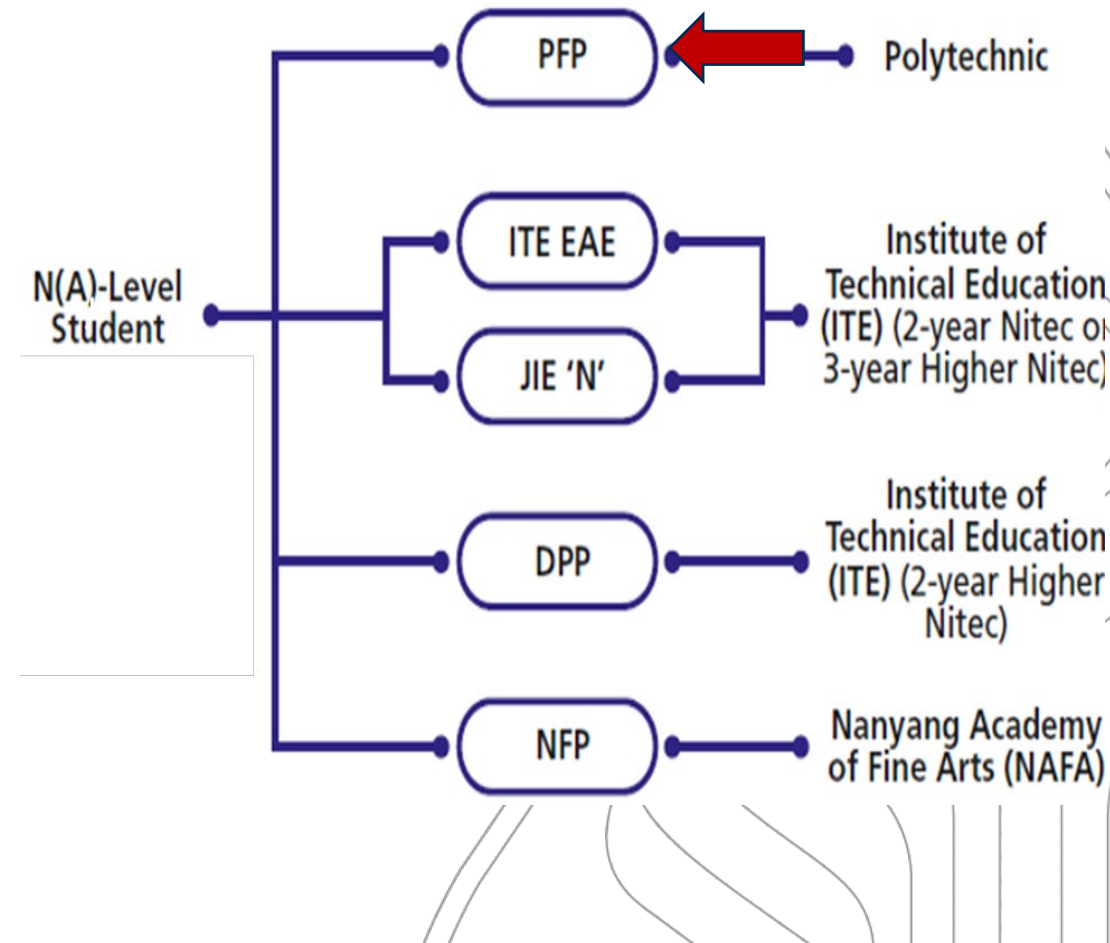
PFP

Polytechnic

N(A)-Level Student

ITE EAE

JIE 'N'

Institute of Technical Education (ITE) (2-year Nitec or 3-year Higher Nitec)

DPP

Institute of Technical Education (ITE) (2-year Higher Nitec)

NFP

Nanyang Academy of Fine Arts (NAFA)